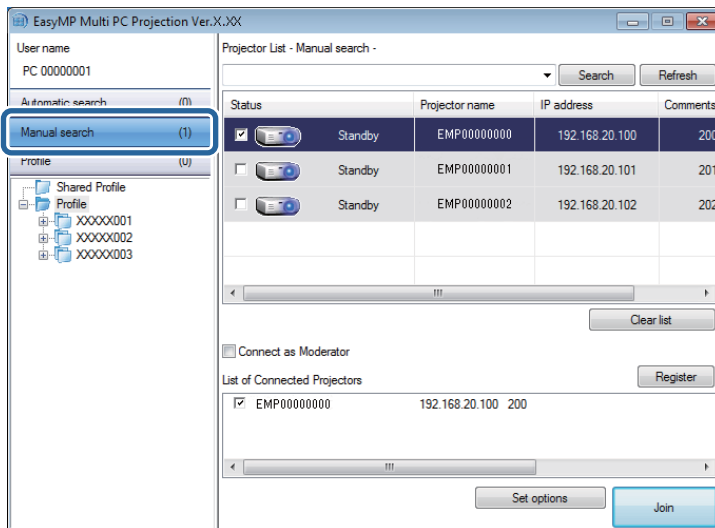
EasyMP Multi PC Projection Ver.X.XX

User name
PC 00000001

Automatic search (0)
Manual search (1)
Profile (0)

Shared Profile
Profile
XXXXX001
XXXXX002
XXXXX003

Projector List - Manual search -

Search
Refresh

| Status | | Projector name | IP address | Comments |
|---|---|---|---|---|
| ☑ | Standby | EMP00000000 | 192.168.20.100 | 200 |
| ☐ | Standby | EMP00000001 | 192.168.20.101 | 201 |
| ☐ | Standby | EMP00000002 | 192.168.20.102 | 202 |

Clear list

Connect as Moderator

List of Connected Projectors

Register

☑ EMP00000000 192.168.20.100 200

Set options

Join